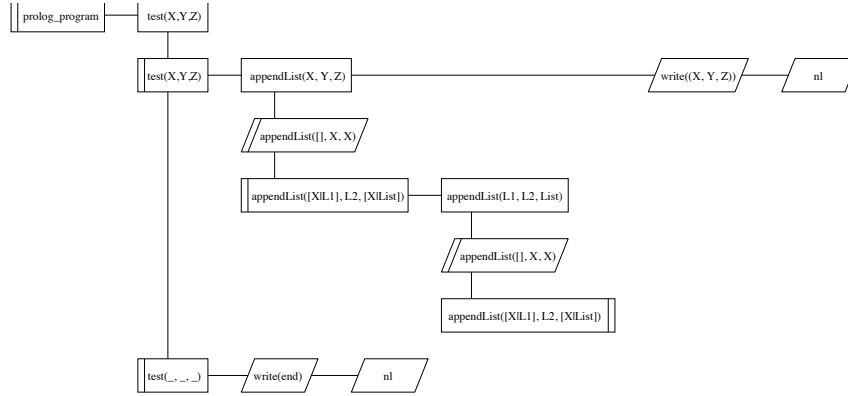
prolog_program

test(X,Y,Z)

test(X,Y,Z)

appendList(X, Y, Z)

write((X, Y, Z))

nl

appendList([], X, X)

appendList([X|L1], L2, [X|List])

appendList(L1, L2, List)

appendList([], X, X)

appendList([X|L1], L2, [X|List])

test(_, _, _)

write(end)

nl